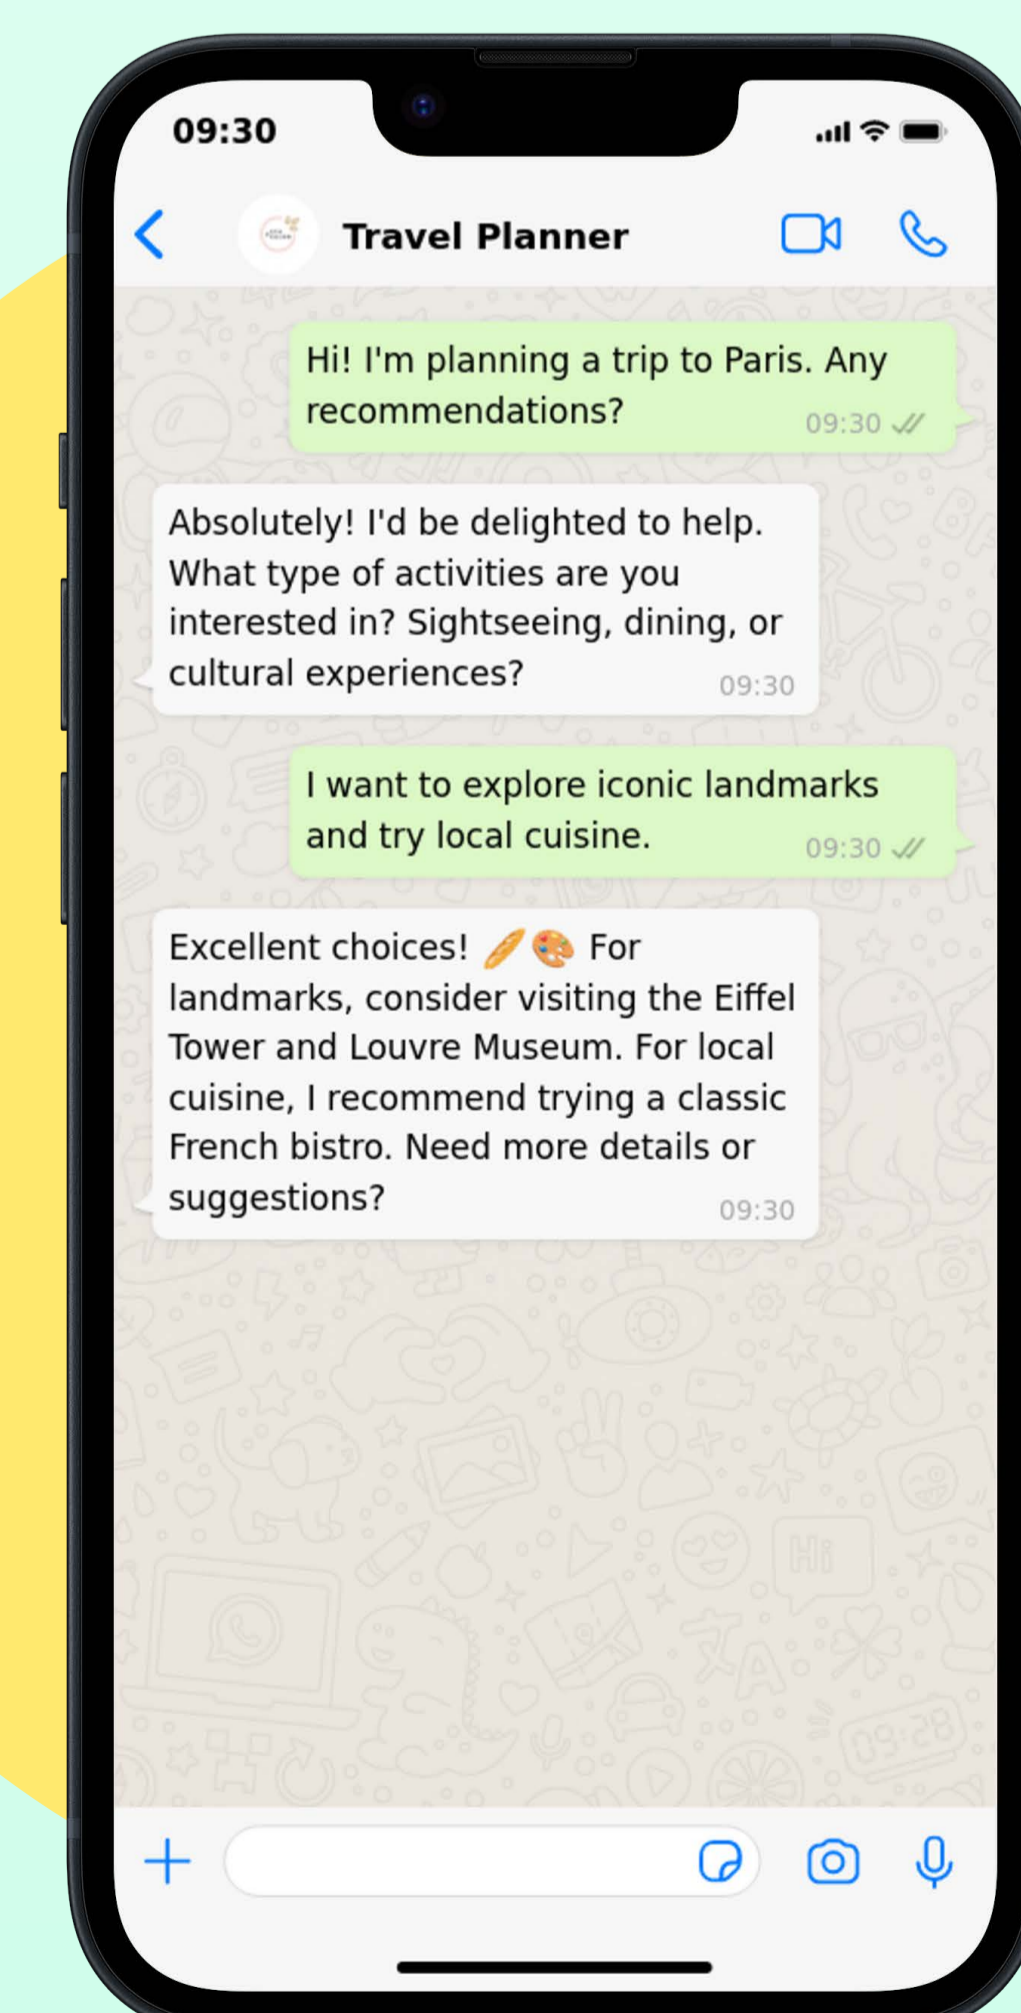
09:30

Travel Planner

Hi! I'm planning a trip to Paris. Any recommendations? 09:30

Absolutely! I'd be delighted to help. What type of activities are you interested in? Sightseeing, dining, or cultural experiences? 09:30

I want to explore iconic landmarks and try local cuisine. 09:30

Excellent choices! 🥖🎨 For landmarks, consider visiting the Eiffel Tower and Louvre Museum. For local cuisine, I recommend trying a classic French bistro. Need more details or suggestions? 09:30